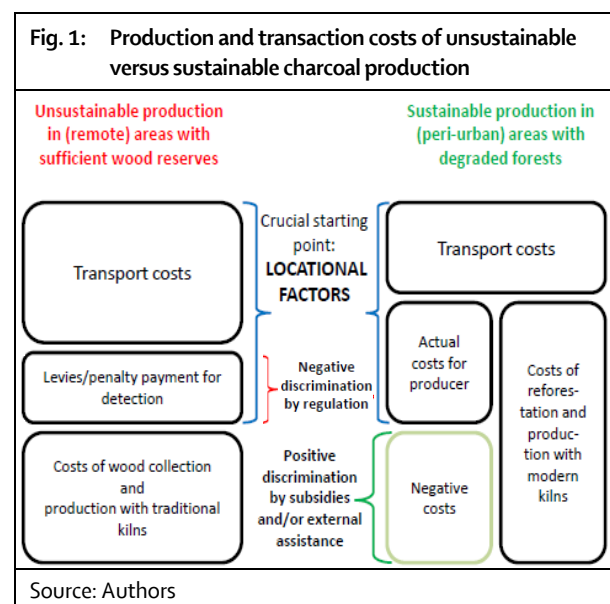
Fig. 1: Production and transaction costs of unsustainable versus sustainable charcoal production

Unsustainable production in (remote) areas with sufficient wood reserves

Sustainable production in (peri-urban) areas with degraded forests

Transport costs

Crucial starting point: LOCATIONAL FACTORS

Transport costs

Levies/penalty payment for detection

Negative discrimination by regulation

Actual costs for producer

Costs of reforestation and production with modern kilns

Costs of wood collection and production with traditional kilns

Positive discrimination by subsidies and/or external assistance

Negative costs

Source: Authors